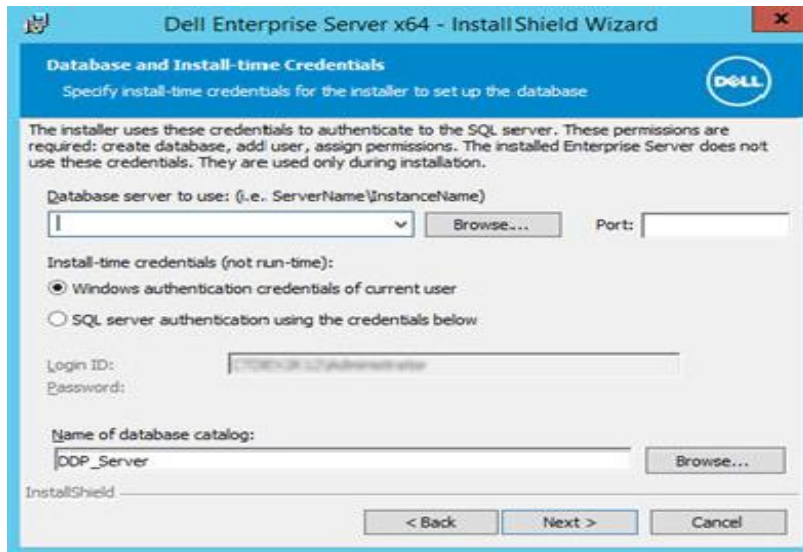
Dell Enterprise Server x64 - InstallShield Wizard

Database and Install-time Credentials
Specify install-time credentials for the installer to set up the database

DELL

The installer uses these credentials to authenticate to the SQL server. These permissions are required: create database, add user, assign permissions. The installed Enterprise Server does not use these credentials. They are used only during installation.

Database server to use: (i.e. ServerName\InstanceName)

Browse...

Port:

Install-time credentials (not run-time):

Windows authentication credentials of current user

SQL server authentication using the credentials below

Login ID: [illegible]

Password:

Name of database catalog:

DDP_Server

Browse...

InstallShield

< Back

Next >

Cancel